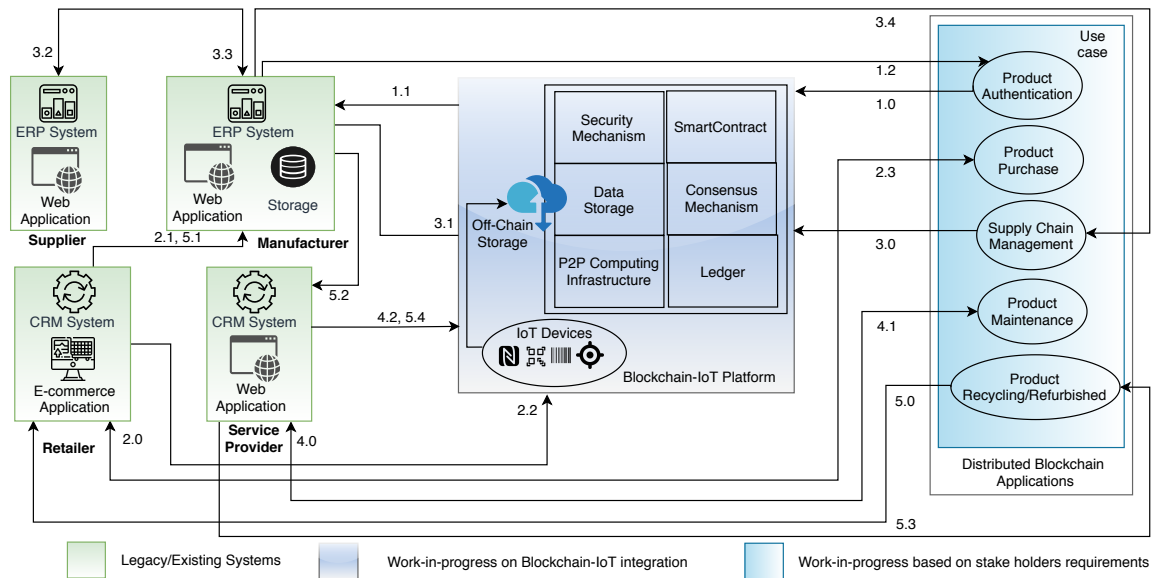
3.2

3.3

3.4

Use case

ERP System

Web Application

Supplier

ERP System

Web Application

Storage

Manufacturer

1.1

1.2

Product Authentication

1.0

Security Mechanism

SmartContract

Data Storage

Consensus Mechanism

P2P Computing Infrastructure

Ledger

Off-Chain Storage

3.1

2.3

Product Purchase

Supply Chain Management

3.0

2.1, 5.1

5.2

CRM System

E-commerce Application

Retailer

2.0

CRM System

Web Application

Service Provider

4.0

4.2, 5.4

IoT Devices

Blockchain-IoT Platform

2.2

4.1

Product Maintenance

Product Recycling/Refurbished

5.0

Distributed Blockchain Applications

5.3

Legacy/Existing Systems

Work-in-progress on Blockchain-IoT integration

Work-in-progress based on stake holders requirements